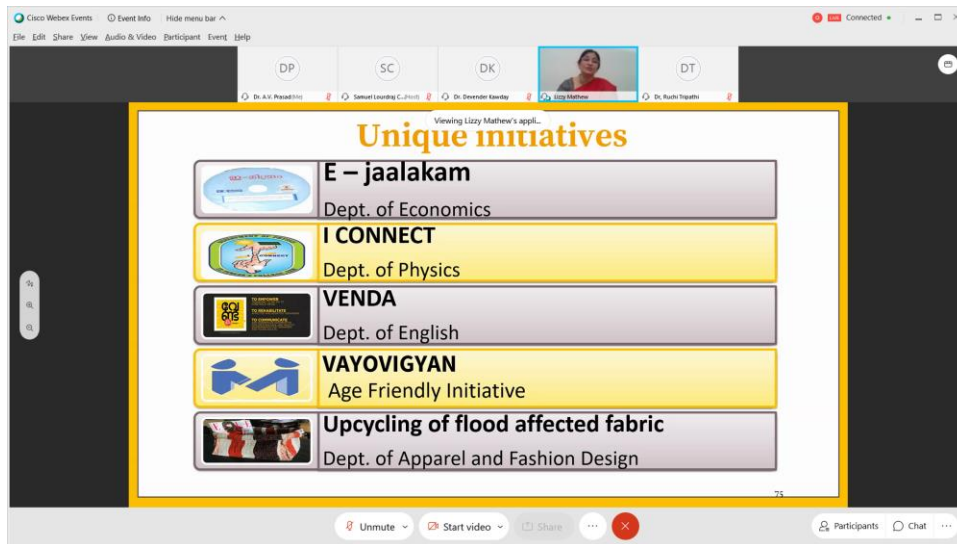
Cisco Webex Events   Event Info   Hide menu bar ^
File  Edit  Share  View  Audio & Video  Participant  Event  Help

Connected •

DP
Dr. A.V. Prasad (Me)
SC
Samuel Lourdraj C... (Host)
DK
Dr. Devender Kawday
Lizzy Mathew
DT
Dr. Ruchi Tripathi

Viewing Lizzy Mathew's appli...

Unique initiatives

E – jaalakam
Dept. of Economics

I CONNECT
Dept. of Physics

VENDA
Dept. of English

VAYOVIGYAN
Age Friendly Initiative

Upcycling of flood affected fabric
Dept. of Apparel and Fashion Design

75

Unmute   Start video   Share   ···

Participants   Chat   ···